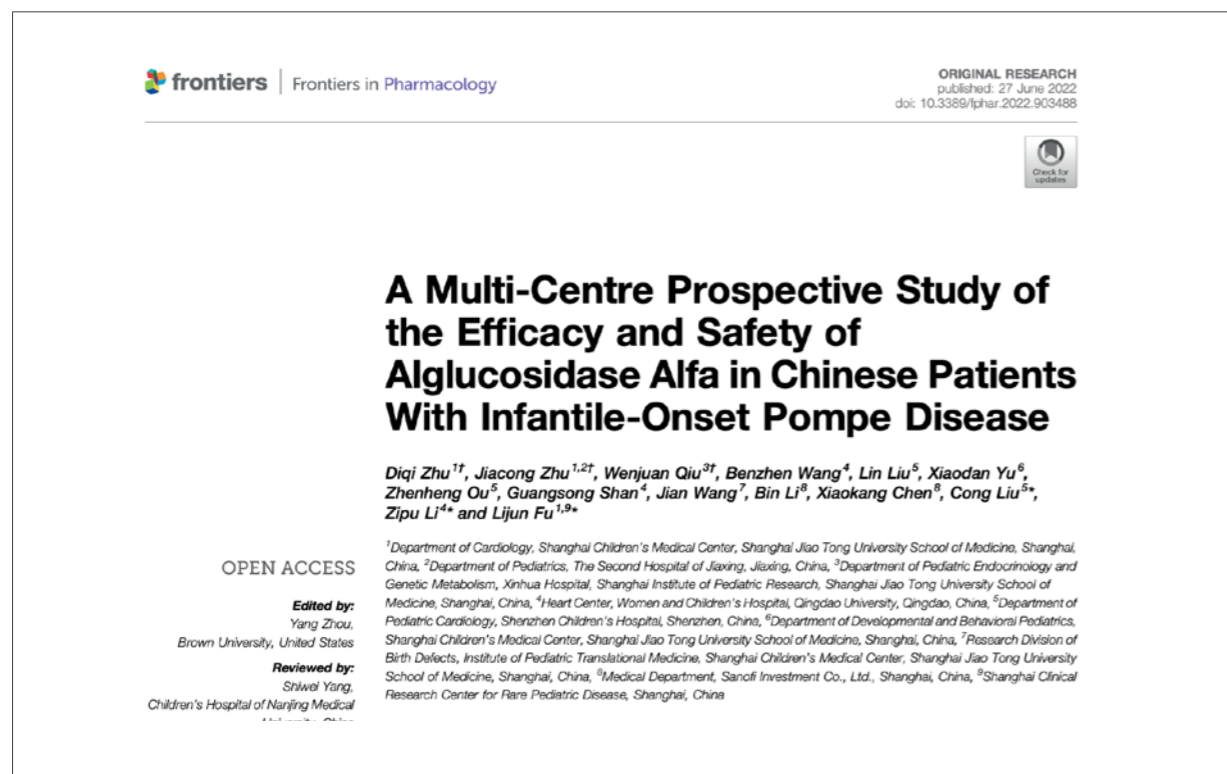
frontiers | Frontiers in Pharmacology

ORIGINAL RESEARCH
published: 27 June 2022
doi: 10.3389/fphar.2022.903488

Check for updates

A Multi-Centre Prospective Study of the Efficacy and Safety of Alglucosidase Alfa in Chinese Patients With Infantile-Onset Pompe Disease

Diqi Zhu$^{1†}$, Jiacong Zhu$^{1,2†}$, Wenjuan Qiu$^{3†}$, Benzhen Wang$^{4}$, Lin Liu$^{5}$, Xiaodan Yu$^{6}$, Zhenheng Ou$^{5}$, Guangsong Shan$^{4}$, Jian Wang$^{7}$, Bin Li$^{8}$, Xiaokang Chen$^{8}$, Cong Liu$^{5}$*, Zipu Li$^{4}$* and Lijun Fu$^{1,9}$*

$^{1}$Department of Cardiology, Shanghai Children's Medical Center, Shanghai Jiao Tong University School of Medicine, Shanghai, China, $^{2}$Department of Pediatrics, The Second Hospital of Jiaxing, Jiaxing, China, $^{3}$Department of Pediatric Endocrinology and Genetic Metabolism, Xinhua Hospital, Shanghai Institute of Pediatric Research, Shanghai Jiao Tong University School of Medicine, Shanghai, China, $^{4}$Heart Center, Women and Children's Hospital, Qingdao University, Qingdao, China, $^{5}$Department of Pediatric Cardiology, Shenzhen Children's Hospital, Shenzhen, China, $^{6}$Department of Developmental and Behavioral Pediatrics, Shanghai Children's Medical Center, Shanghai Jiao Tong University School of Medicine, Shanghai, China, $^{7}$Research Division of Birth Defects, Institute of Pediatric Translational Medicine, Shanghai Children's Medical Center, Shanghai Jiao Tong University School of Medicine, Shanghai, China, $^{8}$Medical Department, Sanofi Investment Co., Ltd., Shanghai, China, $^{9}$Shanghai Clinical Research Center for Rare Pediatric Disease, Shanghai, China

OPEN ACCESS

Edited by:
Yang Zhou,
Brown University, United States

Reviewed by:
Shiwei Yang,
Children's Hospital of Nanjing Medical
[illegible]